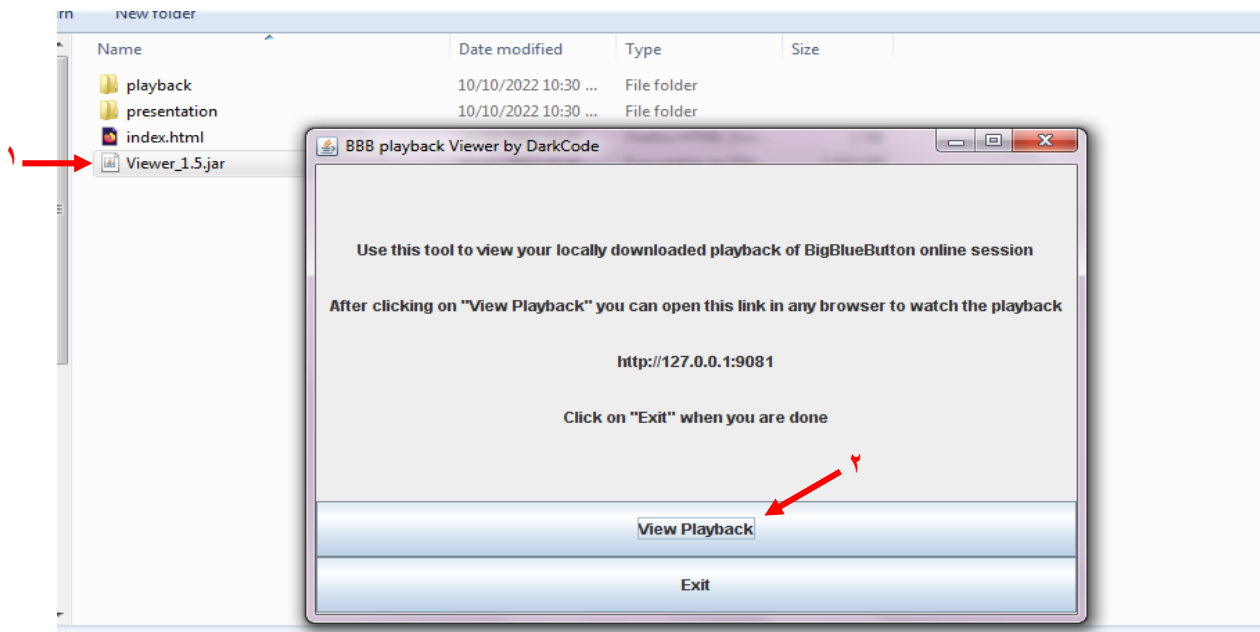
rn New folder

| Name | Date modified | Type | Size |
|---|---|---|---|
| playback | 10/10/2022 10:30 ... | File folder | |
| presentation | 10/10/2022 10:30 ... | File folder | |
| index.html | | | |
| Viewer_1.5.jar | | | |

١

BBB playback Viewer by DarkCode

Use this tool to view your locally downloaded playback of BigBlueButton online session

After clicking on "View Playback" you can open this link in any browser to watch the playback

http://127.0.0.1:9081

Click on "Exit" when you are done

٢

View Playback

Exit